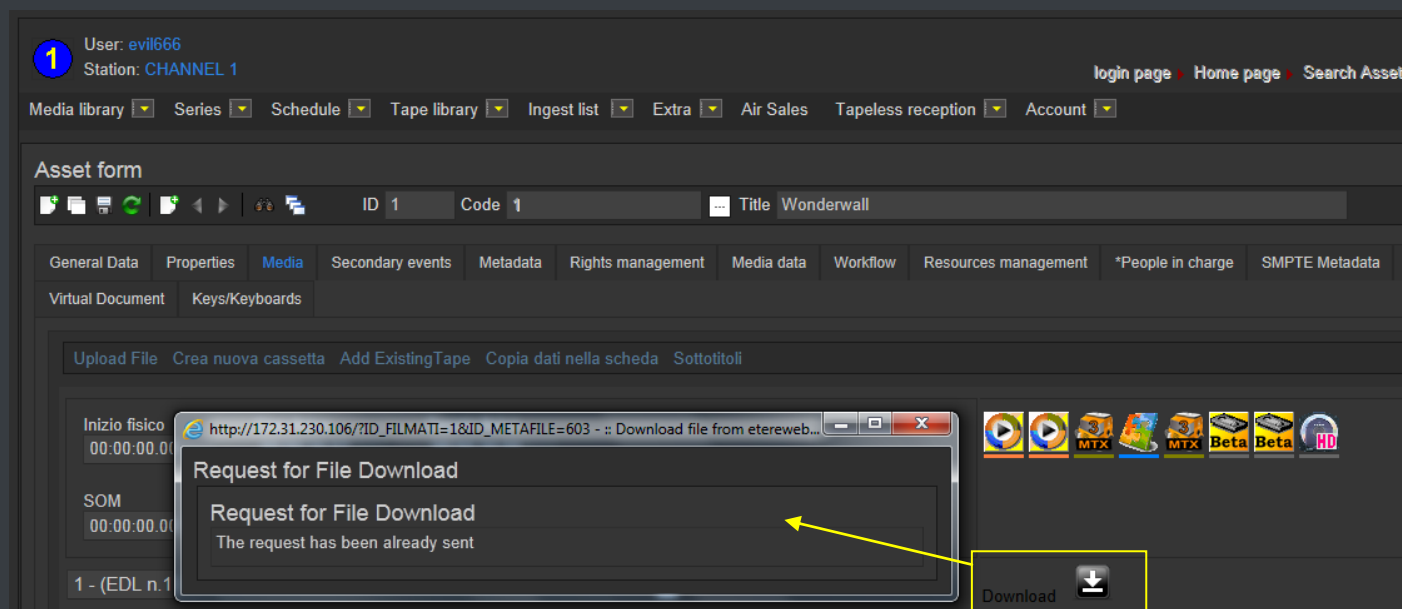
1
User: evil666
Station: CHANNEL 1

login page ▸ Home page ▸ Search Asset

Media library ▾ Series ▾ Schedule ▾ Tape library ▾ Ingest list ▾ Extra ▾ Air Sales Tapeless reception ▾ Account ▾

Asset form

ID 1 Code 1 ... Title Wonderwall

General Data | Properties | Media | Secondary events | Metadata | Rights management | Media data | Workflow | Resources management | *People in charge | SMPTE Metadata
Virtual Document | Keys/Keyboards

Upload File Crea nuova cassetta Add ExistingTape Copia dati nella scheda Sottotitoli

Inizio fisico
00:00:00.00

SOM
00:00:00.00

1 - (EDL n.1

http://172.31.230.106/?ID_FILMATI=1&ID_METAFILE=603 - :: Download file from etereweb...

Request for File Download

Request for File Download
The request has been already sent

MTX MTX Beta Beta HD

Download